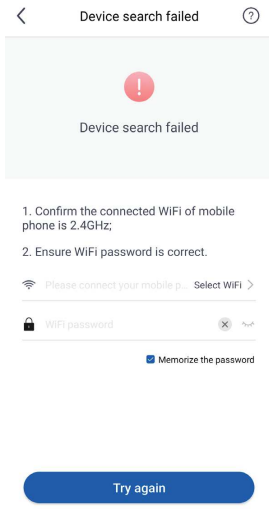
Device search failed

Device search failed

1. Confirm the connected WiFi of mobile phone is 2.4GHz;

2. Ensure WiFi password is correct.

Please connect your mobile p... Select WiFi

WiFi password

Memorize the password

Try again